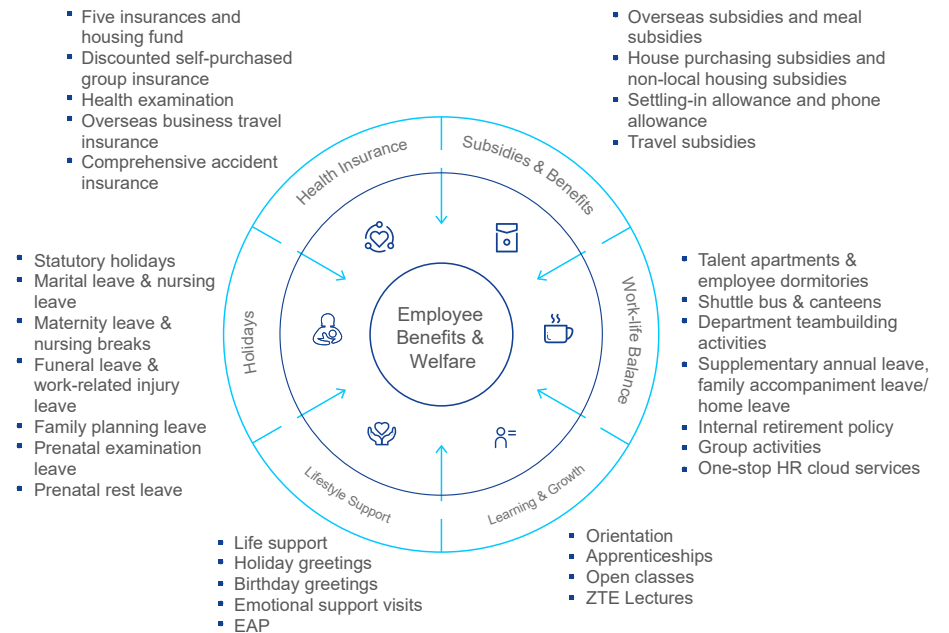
- Five insurances and housing fund
- Discounted self-purchased group insurance
- Health examination
- Overseas business travel insurance
- Comprehensive accident insurance

- Overseas subsidies and meal subsidies
- House purchasing subsidies and non-local housing subsidies
- Settling-in allowance and phone allowance
- Travel subsidies

Health Insurance

Subsidies & Benefits

- Statutory holidays
- Marital leave & nursing leave
- Maternity leave & nursing breaks
- Funeral leave & work-related injury leave
- Family planning leave
- Prenatal examination leave
- Prenatal rest leave

Holidays

Employee Benefits & Welfare

Work-life Balance

- Talent apartments & employee dormitories
- Shuttle bus & canteens
- Department teambuilding activities
- Supplementary annual leave, family accompaniment leave/ home leave
- Internal retirement policy
- Group activities
- One-stop HR cloud services

Lifestyle Support

Learning & Growth

- Life support
- Holiday greetings
- Birthday greetings
- Emotional support visits
- EAP

- Orientation
- Apprenticeships
- Open classes
- ZTE Lectures